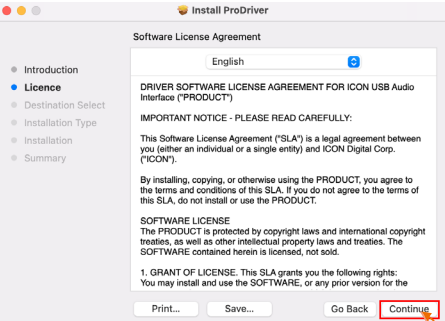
Install ProDriver

Software License Agreement

English

Introduction
Licence
Destination Select
Installation Type
Installation
Summary

DRIVER SOFTWARE LICENSE AGREEMENT FOR ICON USB Audio Interface ("PRODUCT")

IMPORTANT NOTICE - PLEASE READ CAREFULLY:

This Software License Agreement ("SLA") is a legal agreement between you (either an individual or a single entity) and ICON Digital Corp. ("ICON").

By installing, copying, or otherwise using the PRODUCT, you agree to the terms and conditions of this SLA. If you do not agree to the terms of this SLA, do not install or use the PRODUCT.

SOFTWARE LICENSE
The PRODUCT is protected by copyright laws and international copyright treaties, as well as other intellectual property laws and treaties. The SOFTWARE contained herein is licensed, not sold.

1. GRANT OF LICENSE. This SLA grants you the following rights:
You may install and use the SOFTWARE, or any prior version for the

Print...
Save...
Go Back
Continue